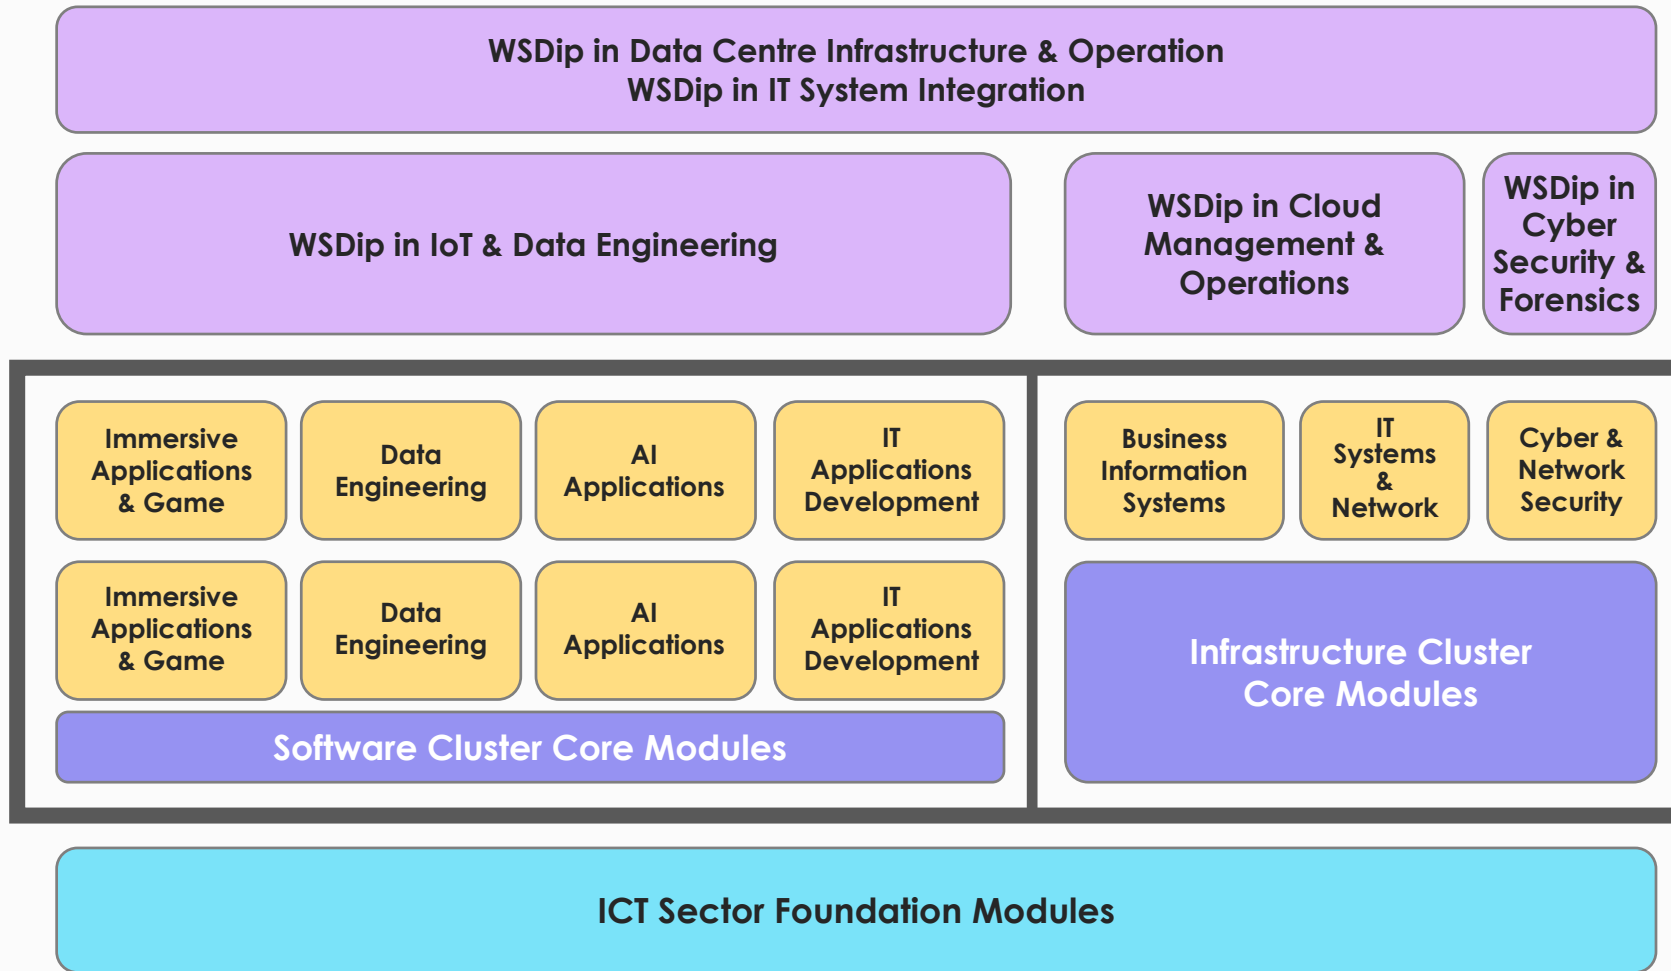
WSDip in Data Centre Infrastructure & Operation
WSDip in IT System Integration

WSDip in IoT & Data Engineering

WSDip in Cloud Management & Operations

WSDip in Cyber Security & Forensics

Immersive Applications & Game

Data Engineering

AI Applications

IT Applications Development

Immersive Applications & Game

Data Engineering

AI Applications

IT Applications Development

Software Cluster Core Modules

Business Information Systems

IT Systems & Network

Cyber & Network Security

Infrastructure Cluster Core Modules

ICT Sector Foundation Modules